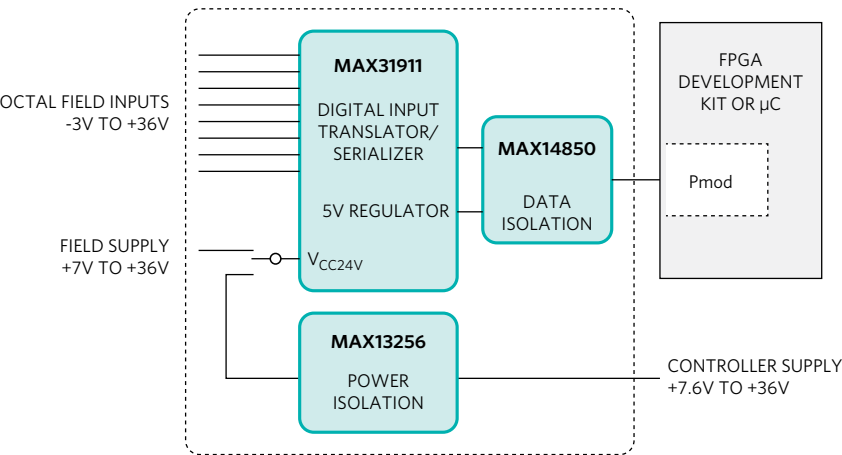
OCTAL FIELD INPUTS
-3V TO +36V

MAX31911

DIGITAL INPUT TRANSLATOR/ SERIALIZER

5V REGULATOR

$V_{CC24V}$

MAX14850

DATA ISOLATION

FPGA DEVELOPMENT KIT OR μC

Pmod

FIELD SUPPLY
+7V TO +36V

MAX13256

POWER ISOLATION

CONTROLLER SUPPLY
+7.6V TO +36V